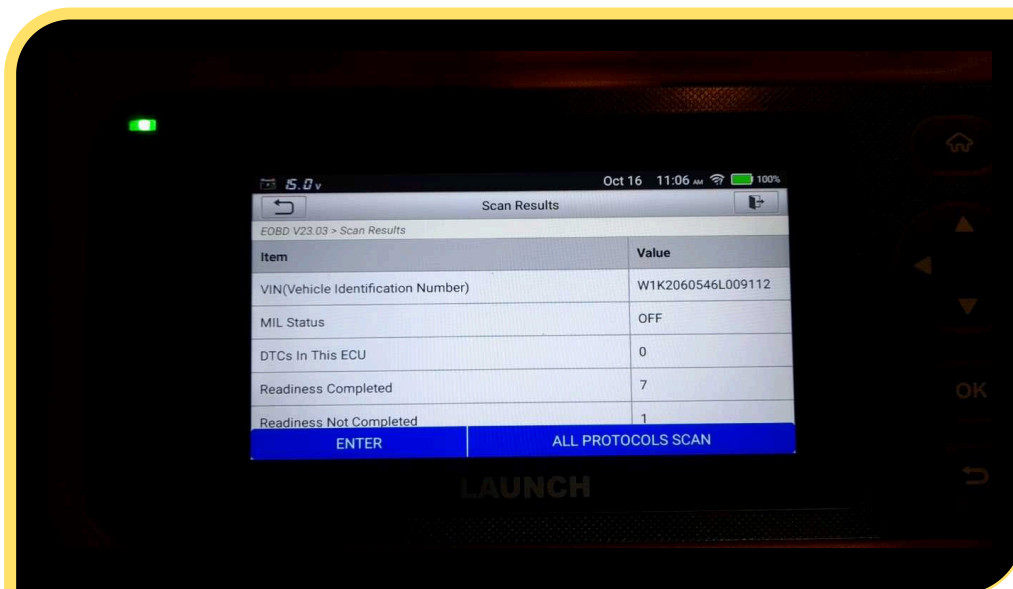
15.0v

Oct 16 11:06 AM 100%

Scan Results

EOBD V23.03 > Scan Results

| Item | Value |
|---|---|
| VIN(Vehicle Identification Number) | W1K2060546L009112 |
| MIL Status | OFF |
| DTCs In This ECU | 0 |
| Readiness Completed | 7 |
| Readiness Not Completed | 1 |

ENTER

ALL PROTOCOLS SCAN

LAUNCH

OK